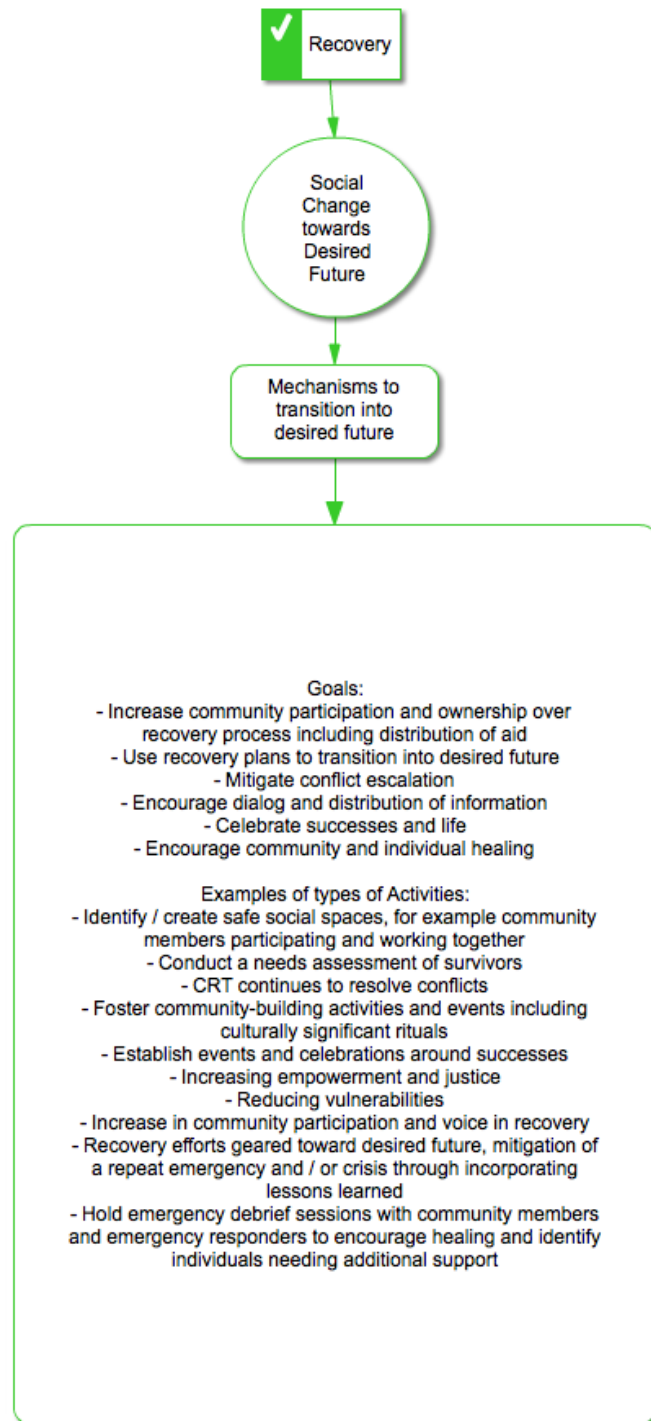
Recovery

Social Change towards Desired Future

Mechanisms to transition into desired future

Goals:
- Increase community participation and ownership over recovery process including distribution of aid
- Use recovery plans to transition into desired future
- Mitigate conflict escalation
- Encourage dialog and distribution of information
- Celebrate successes and life
- Encourage community and individual healing

Examples of types of Activities:
- Identify / create safe social spaces, for example community members participating and working together
- Conduct a needs assessment of survivors
- CRT continues to resolve conflicts
- Foster community-building activities and events including culturally significant rituals
- Establish events and celebrations around successes
- Increasing empowerment and justice
- Reducing vulnerabilities
- Increase in community participation and voice in recovery
- Recovery efforts geared toward desired future, mitigation of a repeat emergency and / or crisis through incorporating lessons learned
- Hold emergency debrief sessions with community members and emergency responders to encourage healing and identify individuals needing additional support